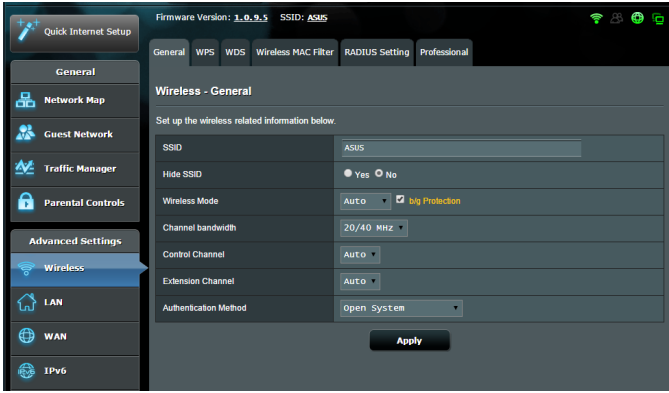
Quick Internet Setup

Firmware Version: 1.0.9.5 SSID: ASUS

General

Network Map

Guest Network

Traffic Manager

Parental Controls

Advanced Settings

Wireless

LAN

WAN

IPv6

General WPS WDS Wireless MAC Filter RADIUS Setting Professional

Wireless - General

Set up the wireless related information below.

| SSID | ASUS |
|---|---|
| Hide SSID | Yes No |
| Wireless Mode | Auto b/g Protection |
| Channel bandwidth | 20/40 MHz |
| Control Channel | Auto |
| Extension Channel | Auto |
| Authentication Method | Open System |

Apply